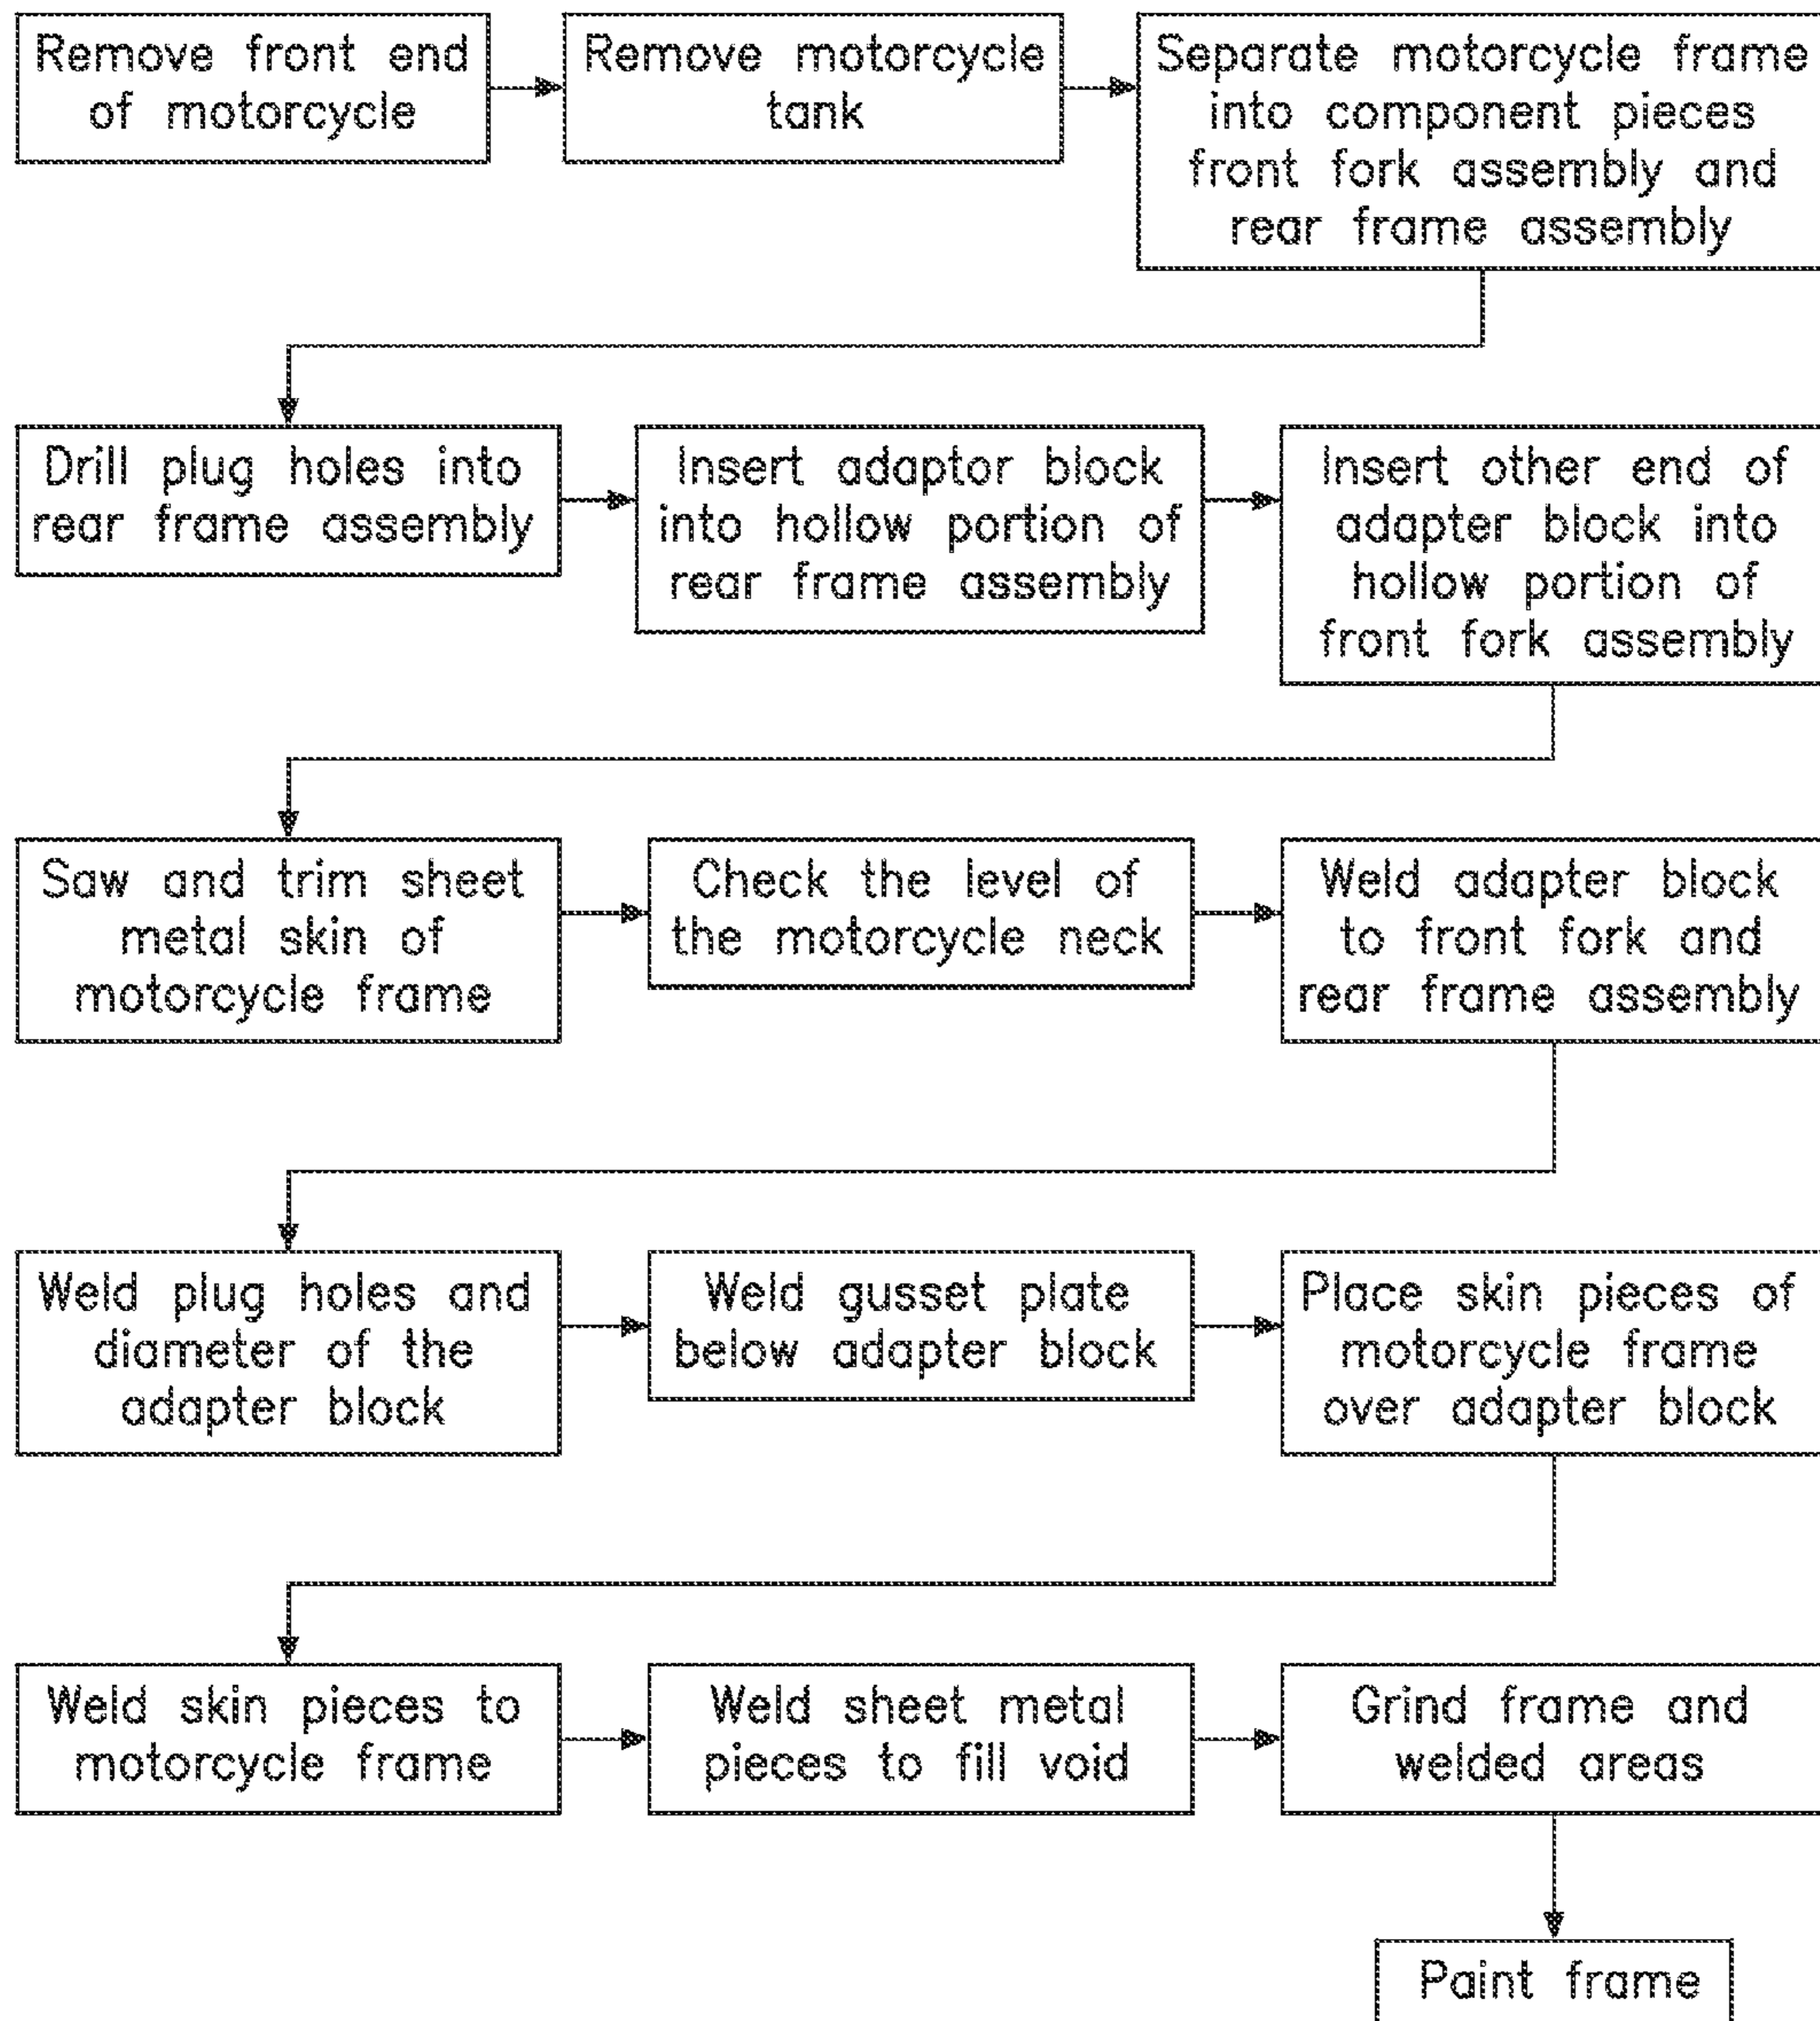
Remove front end of motorcycle

Remove motorcycle tank

Separate motorcycle frame into component pieces front fork assembly and rear frame assembly

Drill plug holes into rear frame assembly

Insert adaptor block into hollow portion of rear frame assembly

Insert other end of adapter block into hollow portion of front fork assembly

Saw and trim sheet metal skin of motorcycle frame

Check the level of the motorcycle neck

Weld adapter block to front fork and rear frame assembly

Weld plug holes and diameter of the adapter block

Weld gusset plate below adapter block

Place skin pieces of motorcycle frame over adapter block

Weld skin pieces to motorcycle frame

Weld sheet metal pieces to fill void

Grind frame and welded areas

Paint frame